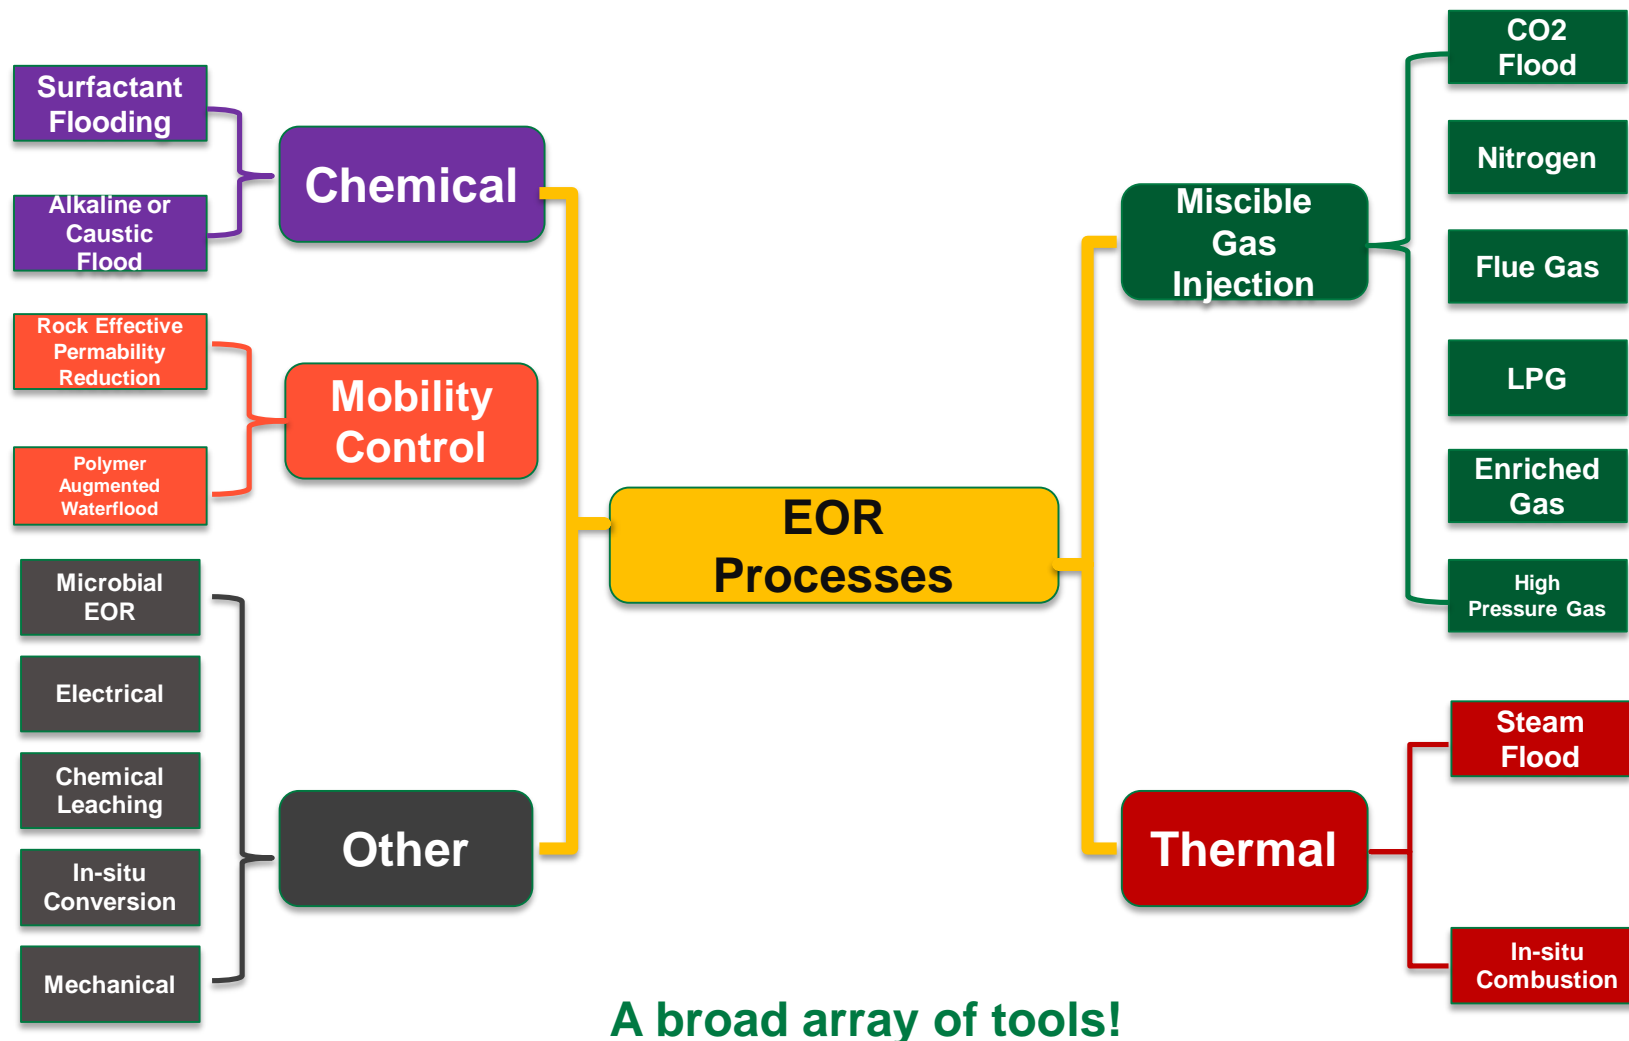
Surfactant Flooding

Alkaline or Caustic Flood

Chemical

Rock Effective Permability Reduction

Polymer Augmented Waterflood

Mobility Control

Microbial EOR

Electrical

Chemical Leaching

In-situ Conversion

Mechanical

Other

EOR Processes

Miscible Gas Injection

CO2 Flood

Nitrogen

Flue Gas

LPG

Enriched Gas

High Pressure Gas

Thermal

Steam Flood

In-situ Combustion

A broad array of tools!